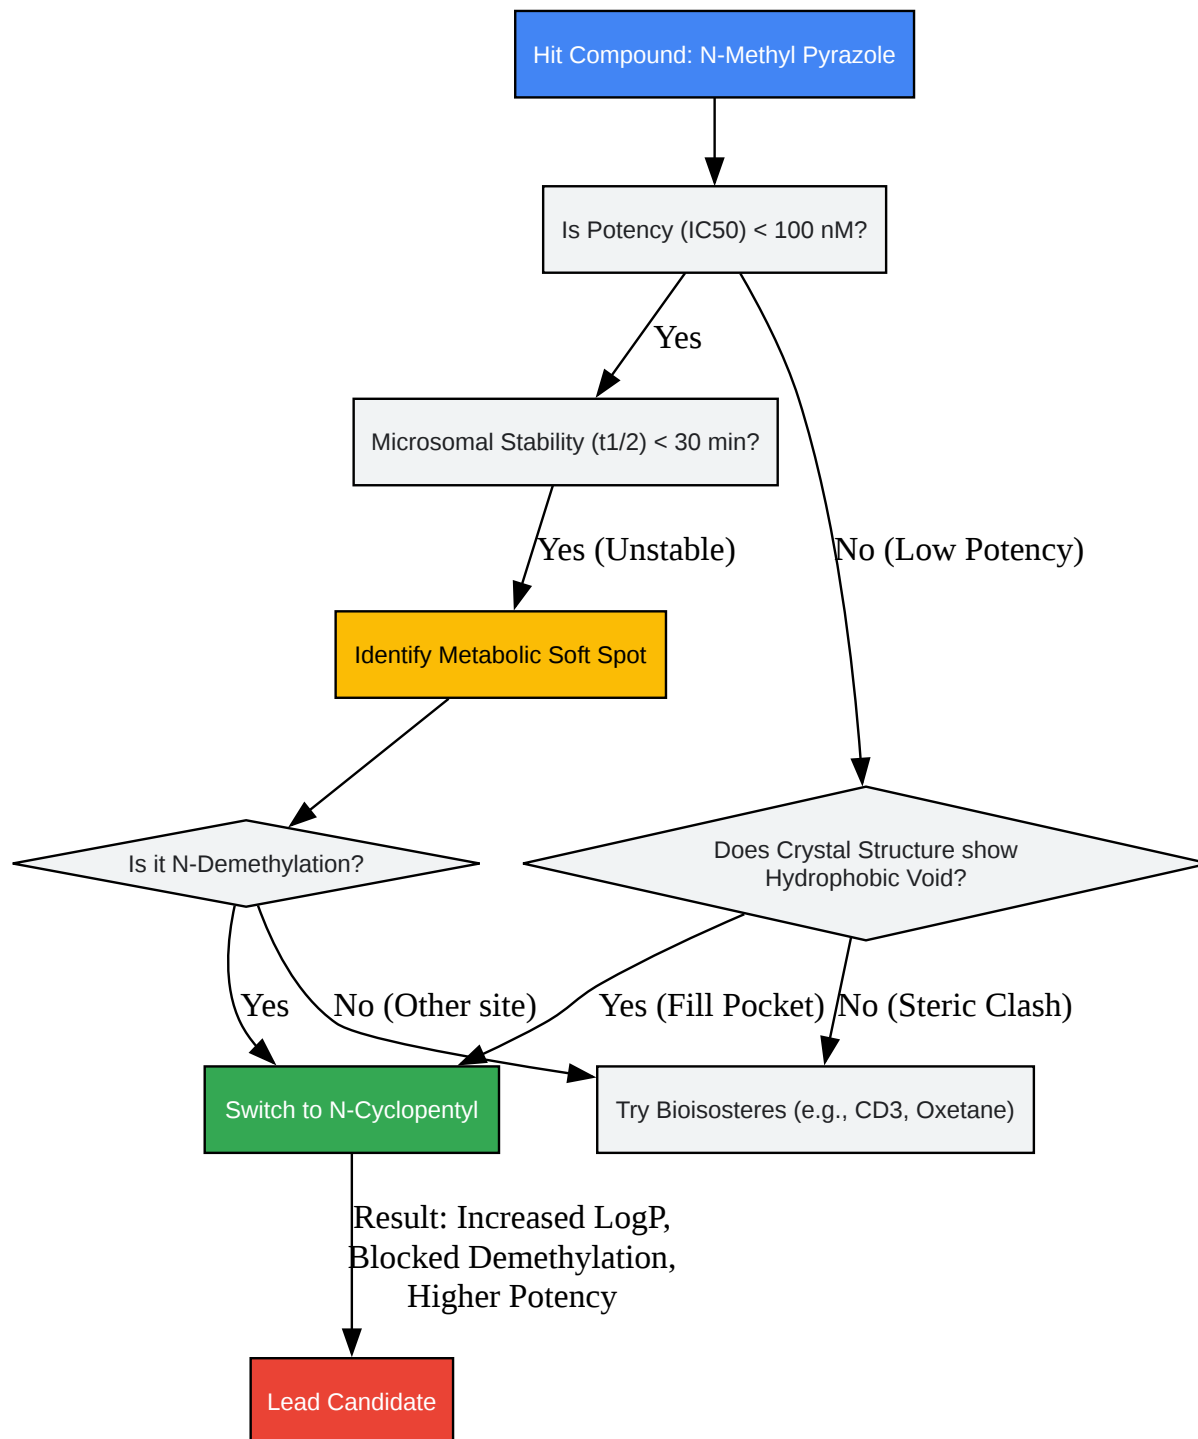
Hit Compound: N-Methyl Pyrazole

Is Potency (IC50) < 100 nM?

Yes

Microsomal Stability (t1/2) < 30 min?

Yes (Unstable)

No (Low Potency)

Identify Metabolic Soft Spot

Is it N-Demethylation?

Does Crystal Structure show Hydrophobic Void?

Yes

No (Other site)

Yes (Fill Pocket)

No (Steric Clash)

Switch to N-Cyclopentyl

Try Bioisosteres (e.g., CD3, Oxetane)

Result: Increased LogP, Blocked Demethylation, Higher Potency

Lead Candidate